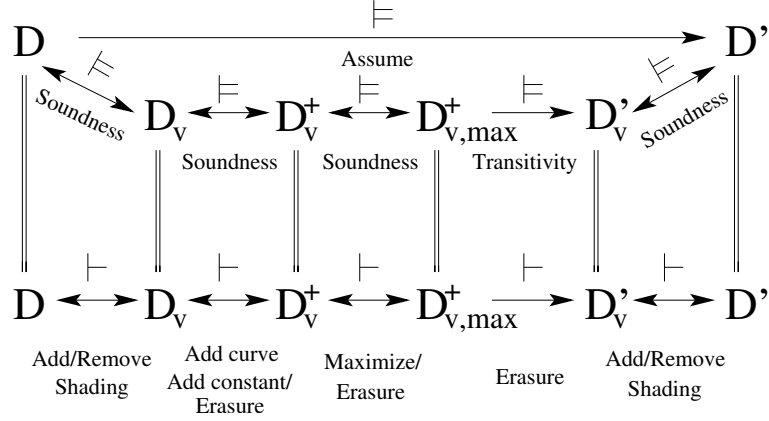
D $\models$ D'

Assume

$\models$ Soundness

$D_v$ $\models$ $D_v^+$ $\models$ $D_{v,max}^+$ $\models$ $D_v'$

Soundness Soundness Transitivity

$\models$ Soundness

D $\vdash$ $D_v$ $\vdash$ $D_v^+$ $\vdash$ $D_{v,max}^+$ $\vdash$ $D_v'$ $\vdash$ D'

Add/Remove Shading

Add curve Add constant/ Erasure

Maximize/ Erasure

Erasure

Add/Remove Shading